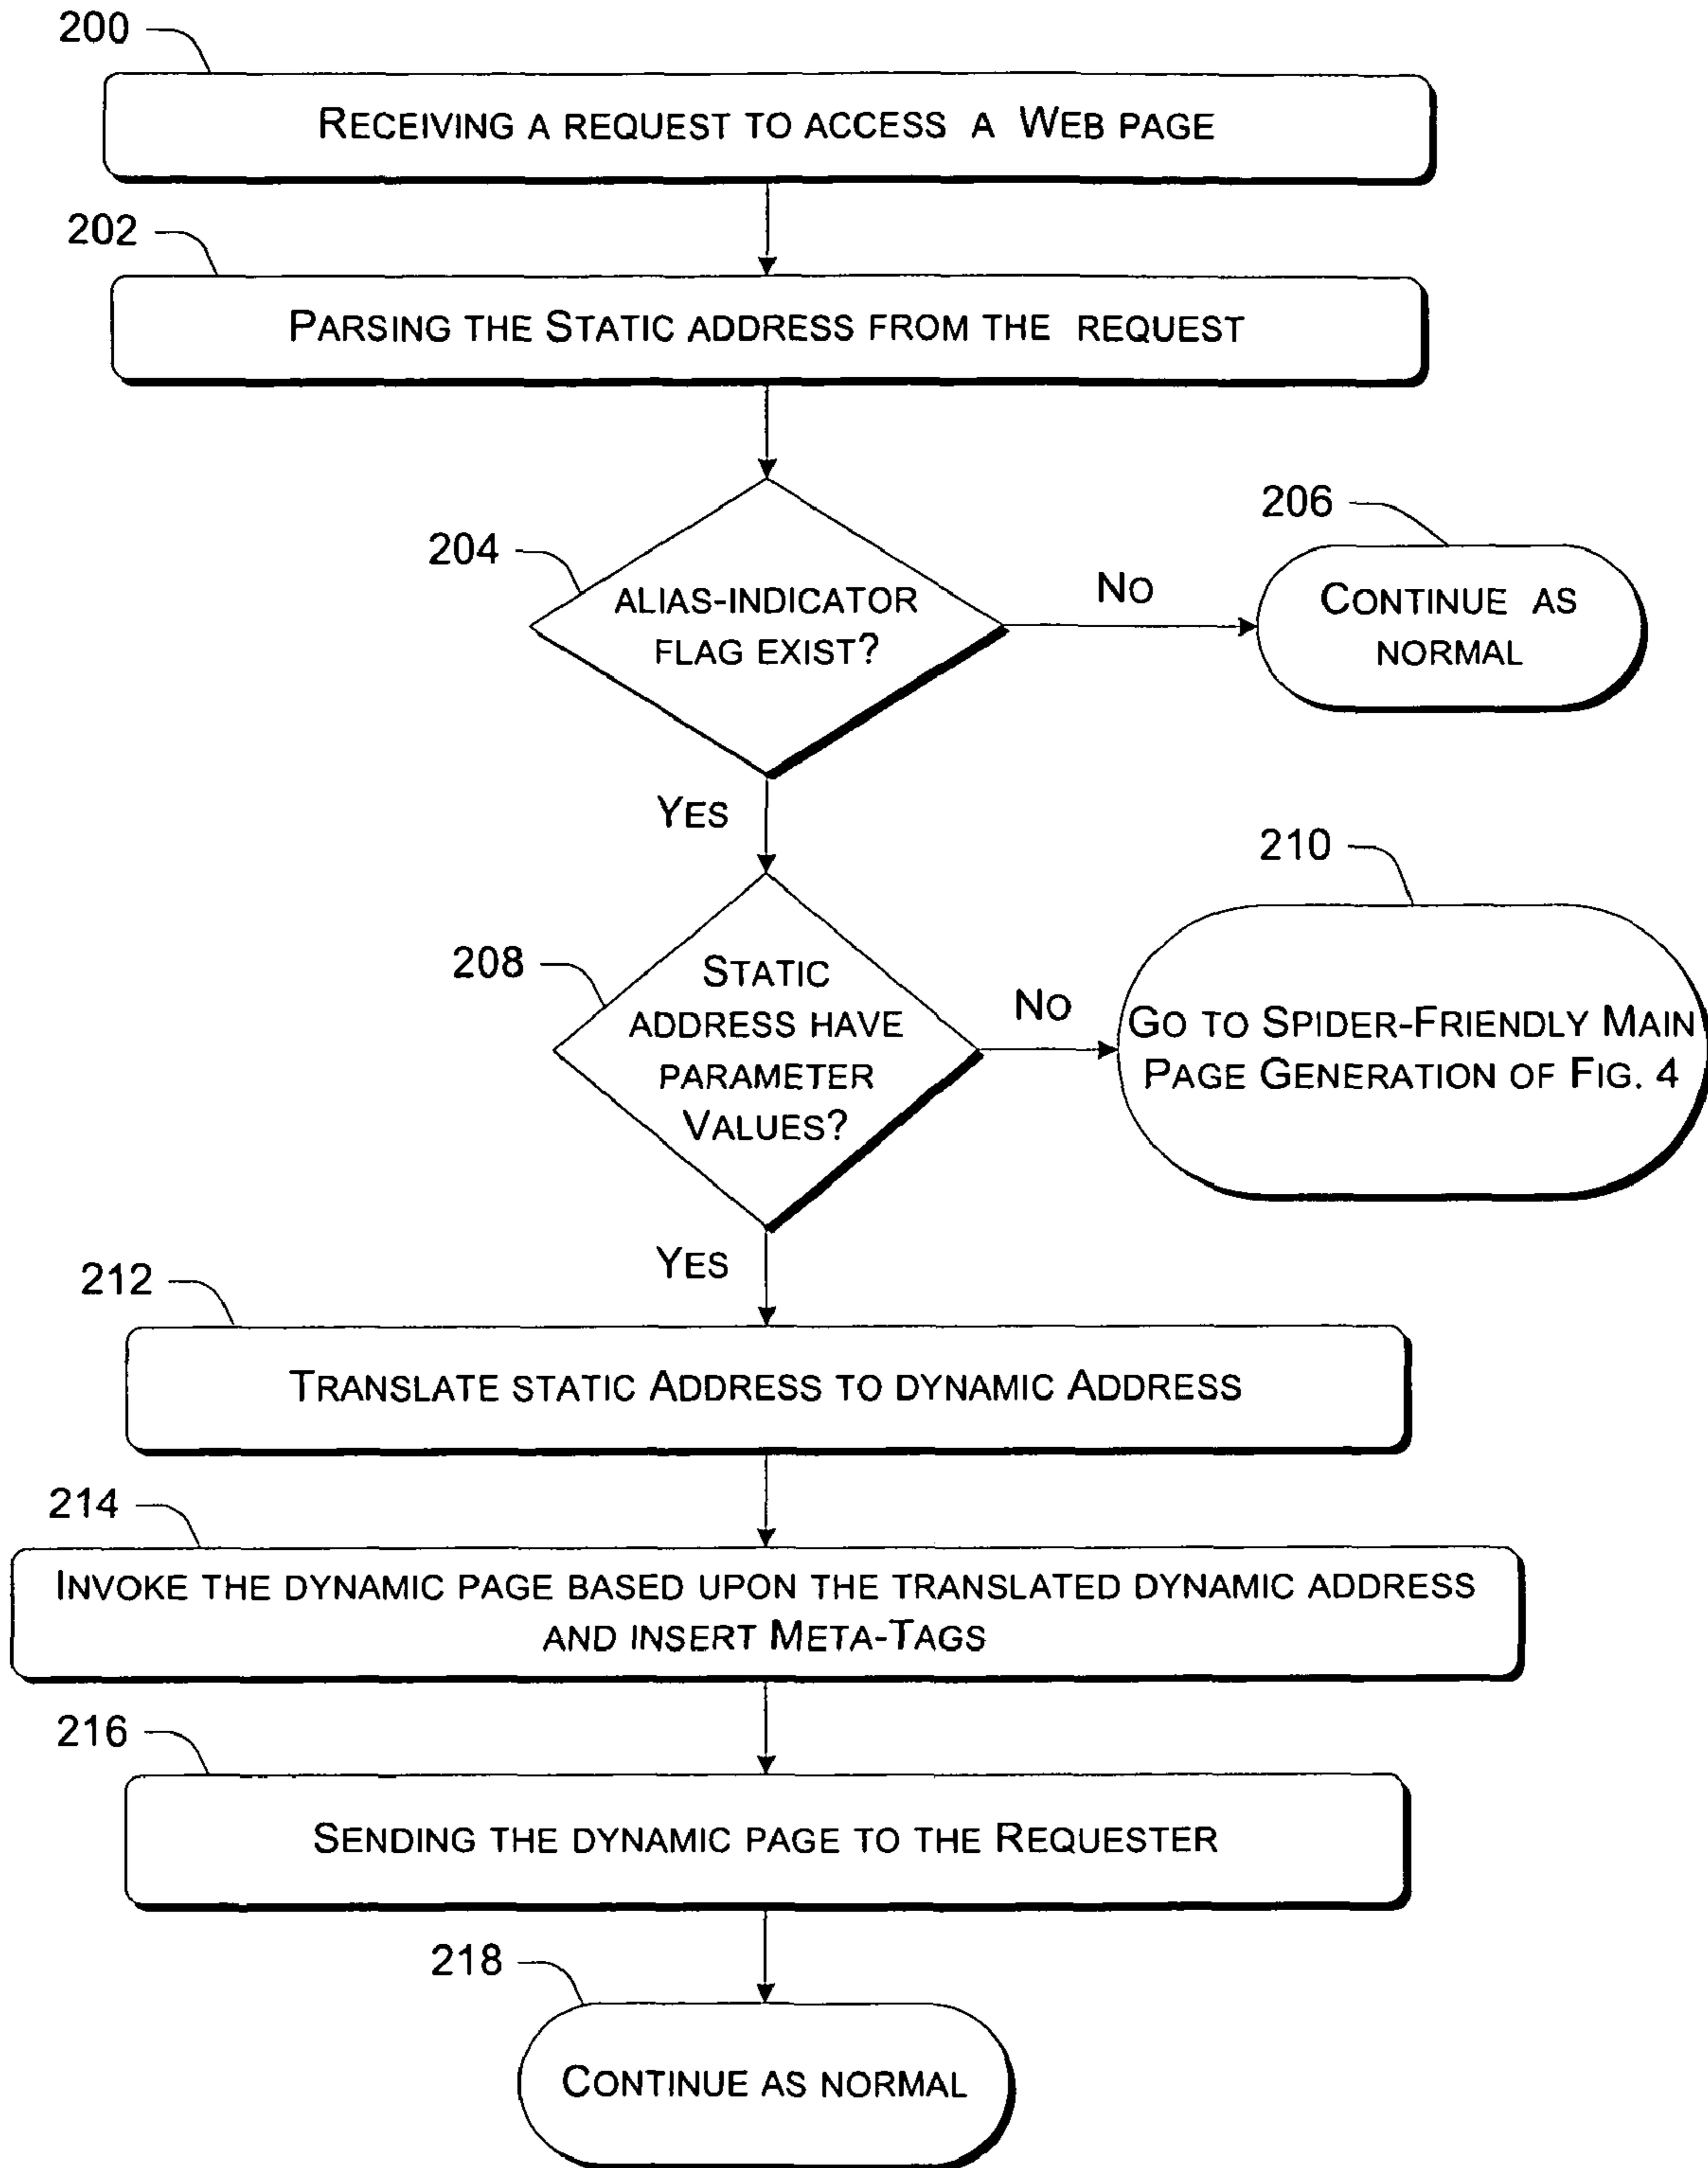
200

RECEIVING A REQUEST TO ACCESS A WEB PAGE

202

PARSING THE STATIC ADDRESS FROM THE REQUEST

204

ALIAS-INDICATOR FLAG EXIST?

NO

206

CONTINUE AS NORMAL

YES

210

208

STATIC ADDRESS HAVE PARAMETER VALUES?

NO

GO TO SPIDER-FRIENDLY MAIN PAGE GENERATION OF FIG. 4

YES

212

TRANSLATE STATIC ADDRESS TO DYNAMIC ADDRESS

214

INVOKE THE DYNAMIC PAGE BASED UPON THE TRANSLATED DYNAMIC ADDRESS AND INSERT META-TAGS

216

SENDING THE DYNAMIC PAGE TO THE REQUESTER

218

CONTINUE AS NORMAL